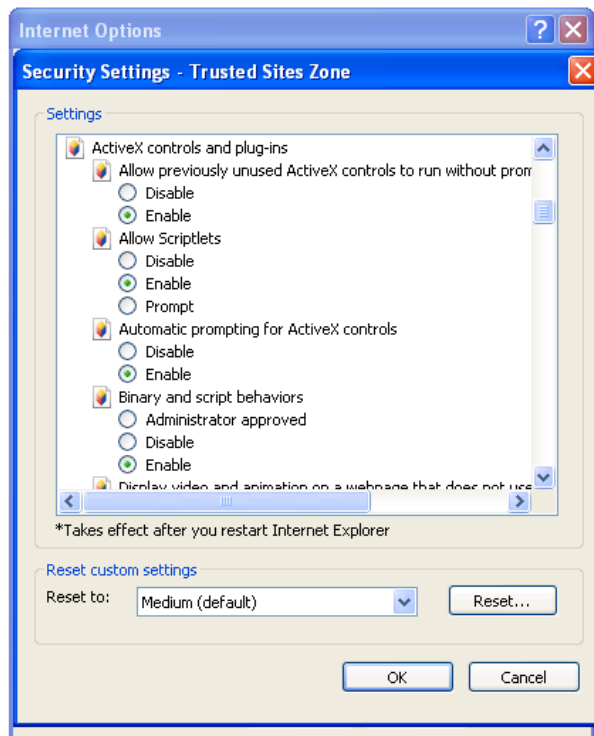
Internet Options

Security Settings - Trusted Sites Zone

Settings

ActiveX controls and plug-ins
Allow previously unused ActiveX controls to run without prom
Disable
Enable
Allow Scriptlets
Disable
Enable
Prompt
Automatic prompting for ActiveX controls
Disable
Enable
Binary and script behaviors
Administrator approved
Disable
Enable
Display video and animation on a webpage that does not use

*Takes effect after you restart Internet Explorer

Reset custom settings
Reset to: Medium (default) Reset...

OK Cancel